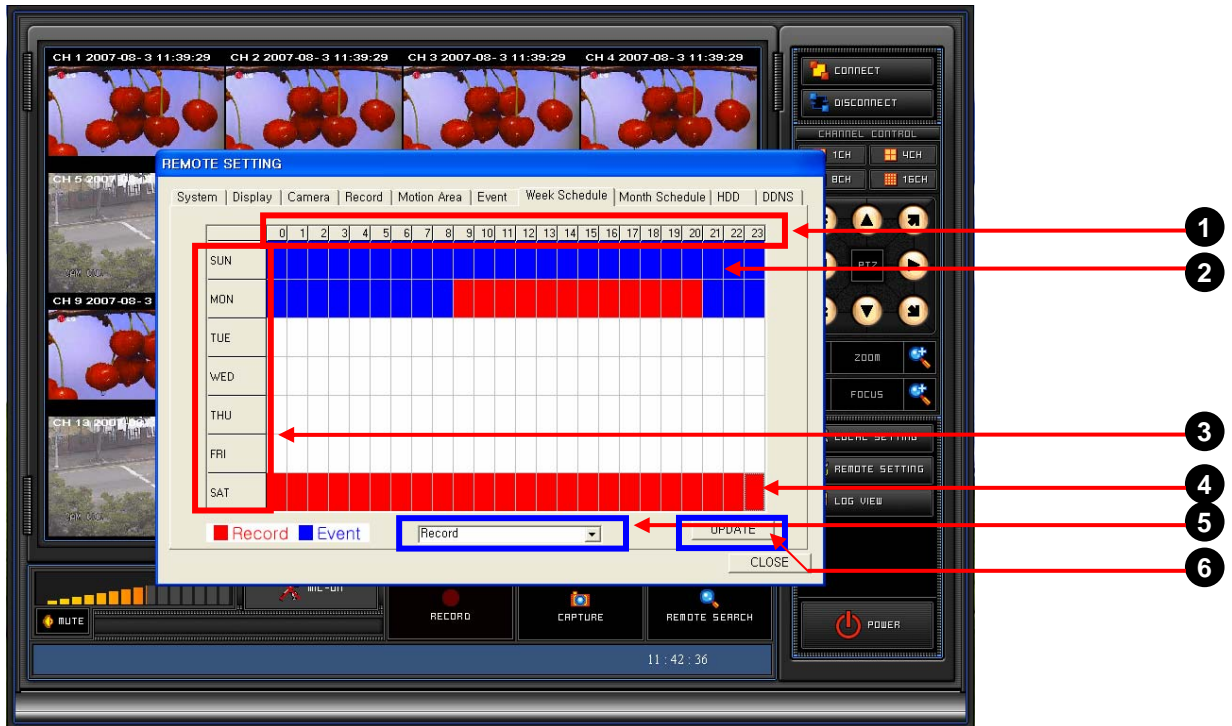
CH 1 2007-08-3 11:39:29
CH 2 2007-08-3 11:39:29
CH 3 2007-08-3 11:39:29
CH 4 2007-08-3 11:39:29
CH 5 2007
CH 9 2007-08-3
CH 13 2007

CONNECT
DISCONNECT
CHANNEL CONTROL
1CH
4CH
8CH
16CH
PTZ
ZOOM
FOCUS
LOCAL SETTING
REMOTE SETTING
LOG VIEW

REMOTE SETTING
System | Display | Camera | Record | Motion Area | Event | Week Schedule | Month Schedule | HDD | DDNS

| | 0 | 1 | 2 | 3 | 4 | 5 | 6 | 7 | 8 | 9 | 10 | 11 | 12 | 13 | 14 | 15 | 16 | 17 | 18 | 19 | 20 | 21 | 22 | 23 |
|---|---|---|---|---|---|---|---|---|---|---|---|---|---|---|---|---|---|---|---|---|---|---|---|---|
| SUN | | | | | | | | | | | | | | | | | | | | | | | | |
| MON | | | | | | | | | | | | | | | | | | | | | | | | |
| TUE | | | | | | | | | | | | | | | | | | | | | | | | |
| WED | | | | | | | | | | | | | | | | | | | | | | | | |
| THU | | | | | | | | | | | | | | | | | | | | | | | | |
| FRI | | | | | | | | | | | | | | | | | | | | | | | | |
| SAT | | | | | | | | | | | | | | | | | | | | | | | | |

Record Event
Record
UPDATE
CLOSE

MIC-ON
MUTE
RECORD
CAPTURE
REMOTE SEARCH
POWER
11 : 42 : 36

1
2
3
4
5
6